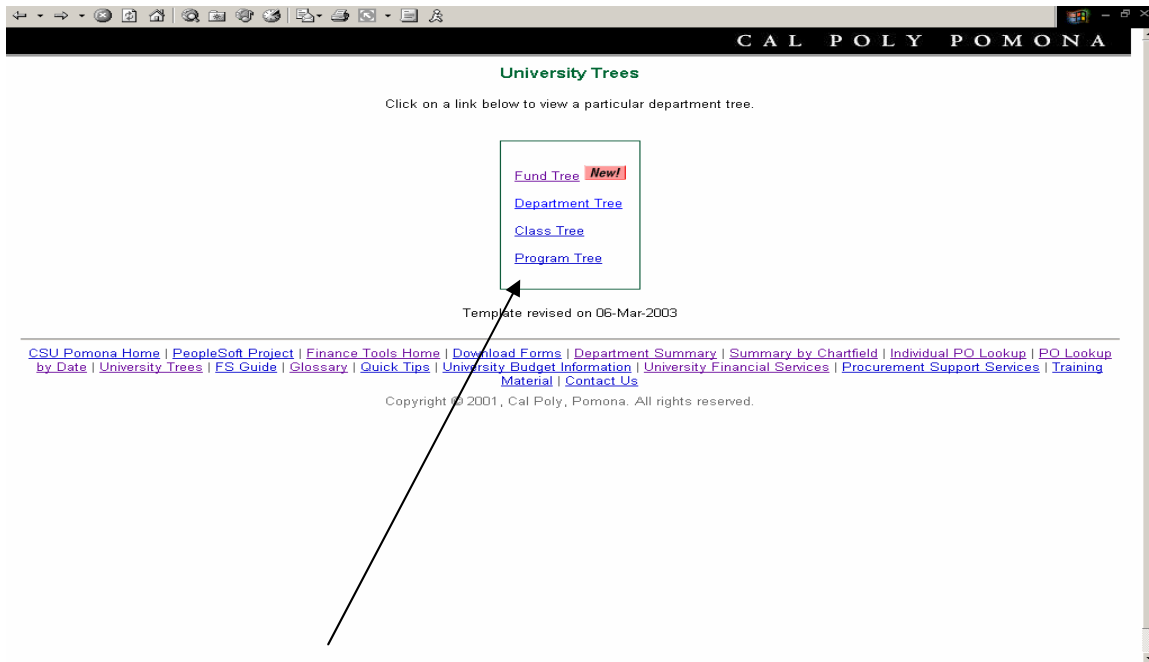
CAL POLY POMONA

University Trees

Click on a link below to view a particular department tree.

Fund Tree New!

Department Tree

Class Tree

Program Tree

Template revised on 06-Mar-2003

CSU Pomona Home | PeopleSoft Project | Finance Tools Home | Download Forms | Department Summary | Summary by Chartfield | Individual PO Lookup | PO Lookup by Date | University Trees | FS Guide | Glossary | Quick Tips | University Budget Information | University Financial Services | Procurement Support Services | Training Material | Contact Us

Copyright © 2001, Cal Poly, Pomona. All rights reserved.